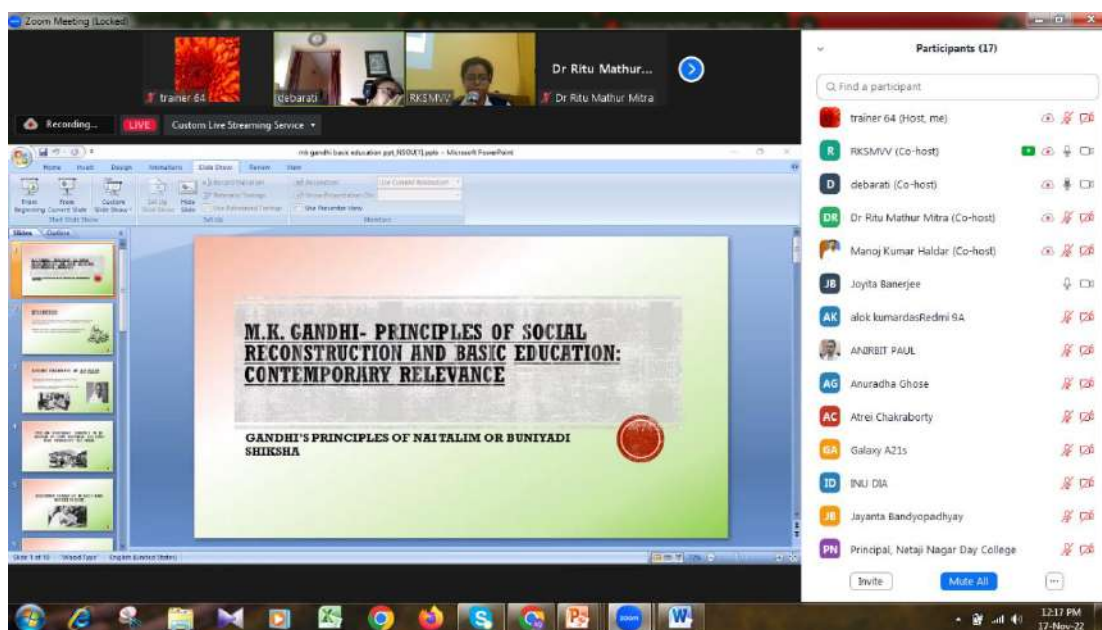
Zoom Meeting (Locked)

trainer 64
debarati
RKSMVV
Dr Ritu Mathur...
Dr Ritu Mathur Mitra

Recording...
LIVE
Custom Live Streaming Service

mk gandhi basic education ppt_NSOU(1).pptx - Microsoft PowerPoint

Home Insert Design Animations Slide Show Review View

From Beginning From Current Slide Custom Slide Show
Start Slide Show
Set Up Slide Show Hide Slide
Record Narration
Rehearse Timings
Use Rehearsed Timings
Set Up
Use Presenter View
Monitors

Slides Outline

M.K. GANDHI- PRINCIPLES OF SOCIAL RECONSTRUCTION AND BASIC EDUCATION: CONTEMPORARY RELEVANCE

GANDHI'S PRINCIPLES OF NAI TALIM OR BUNIYADI SHIKSHA

Slide 1 of 10 "Wood Type" English (United States)

Participants (17)

Find a participant

trainer 64 (Host, me)
RKSMVV (Co-host)
debarati (Co-host)
Dr Ritu Mathur Mitra (Co-host)
Manoj Kumar Haldar (Co-host)
Joyita Banerjee
alok kumardasRedmi 9A
ANIRBIT PAUL
Anuradha Ghose
Atrei Chakraborty
Galaxy A21s
INU DIA
Jayanta Bandyopadhyay
Principal, Netaji Nagar Day College

Invite
Mute All

12:17 PM
17-Nov-22